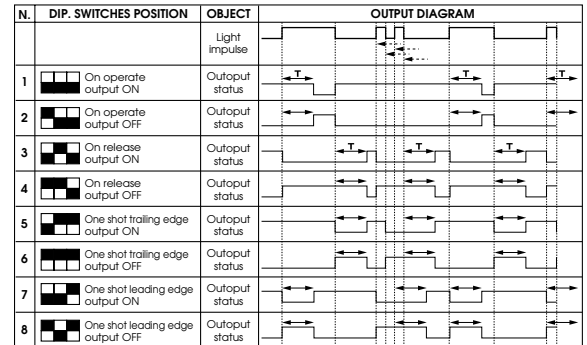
| N. | DIP. SWITCHES POSITION | OBJECT | OUTPUT DIAGRAM |
|---|---|---|---|
| | | Light impulse | |
| 1 | On operate output ON | Outoput status | T T T |
| 2 | On operate output OFF | Outoput status | |
| 3 | On release output ON | Outoput status | T T T |
| 4 | On release output OFF | Outoput status | |
| 5 | One shot trailing edge output ON | Outoput status | |
| 6 | One shot trailing edge output OFF | Outoput status | |
| 7 | One shot leading edge output ON | Outoput status | |
| 8 | One shot leading edge output OFF | Outoput status | |